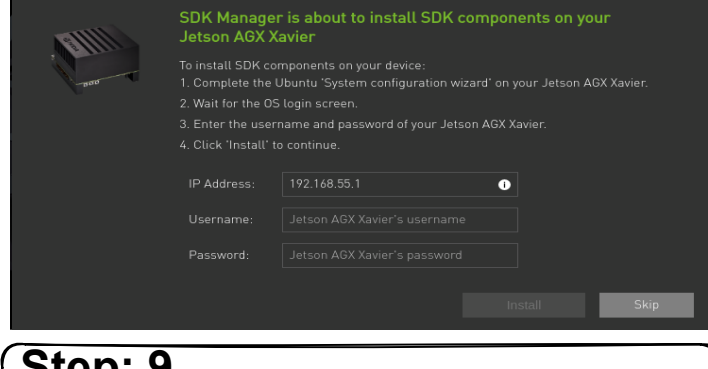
SDK Manager is about to install SDK components on your Jetson AGX Xavier

To install SDK components on your device:
1. Complete the Ubuntu 'System configuration wizard' on your Jetson AGX Xavier.
2. Wait for the OS login screen.
3. Enter the username and password of your Jetson AGX Xavier.
4. Click 'Install' to continue.

IP Address: 192.168.55.1

Username: Jetson AGX Xavier's username

Password: Jetson AGX Xavier's password

Install Skip

Step: 9